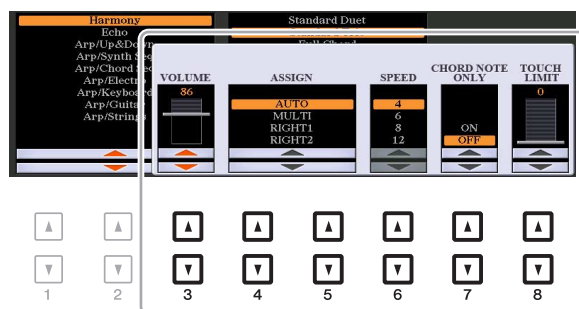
Harmony
Echo
Arp/Up&Dow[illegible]
Arp/Synth Se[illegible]
Arp/Chord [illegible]
Arp/Electro
Arp/Keyboard
Arp/Guitar
Arp/Strings

Standard Duet
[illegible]
Full Chord

| VOLUME | ASSIGN | SPEED | CHORD NOTE ONLY | TOUCH LIMIT |
|---|---|---|---|---|
| 86 | AUTO | 4 | | 0 |
| | MULTI | 6 | ON | |
| | RIGHT1 | 8 | OFF | |
| | RIGHT2 | 12 | | |

1 2 3 4 5 6 7 8